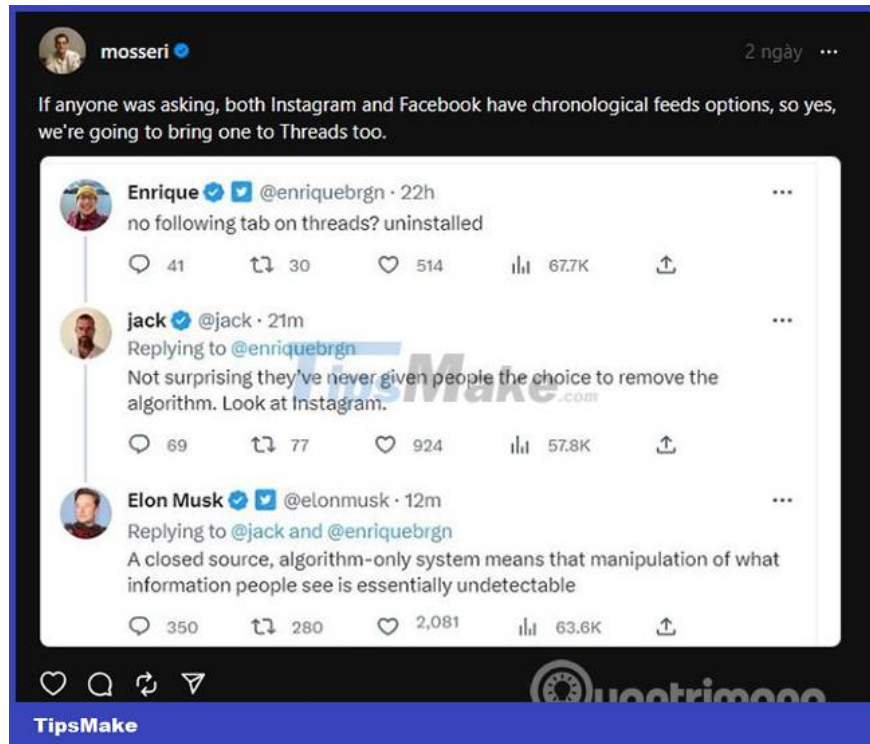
mosseri

2 ngày ···

If anyone was asking, both Instagram and Facebook have chronological feeds options, so yes, we're going to bring one to Threads too.

Enrique @enriquebrgn · 22h ···
no following tab on threads? uninstalled

41 30 514 67.7K

jack @jack · 21m ···
Replying to @enriquebrgn
Not surprising they've never given people the choice to remove the algorithm. Look at Instagram.

69 77 924 57.8K

Elon Musk @elonmusk · 12m ···
Replying to @jack and @enriquebrgn
A closed source, algorithm-only system means that manipulation of what information people see is essentially undetectable

350 280 2,081 63.6K

TipsMake.com

Quantrimang

TipsMake